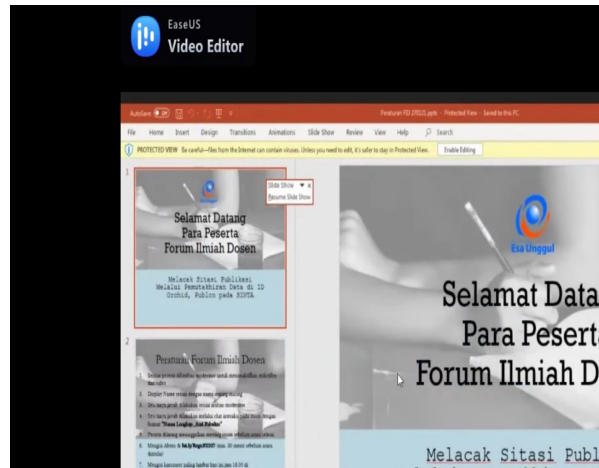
EaseUS
Video Editor

AutoSave Off
Peraturan FID 270121.pptx - Protected View - Saved to this PC

File Home Insert Design Transitions Animations Slide Show Review View Help Search

PROTECTED VIEW Be careful—files from the Internet can contain viruses. Unless you need to edit, it's safer to stay in Protected View. Enable Editing

1

Slide Show
Resume Slide Show

Selamat Datang
Para Peserta
Forum Ilmiah Dosen

Melacak Sitasi Publikasi
Melalui Pemutakhiran Data di ID Orchid, Publon pada SINTA

2

Peraturan Forum Ilmiah Dosen

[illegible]

Esa Unggul

Selamat Data
Para Pesert
Forum Ilmiah D

Melacak Sitasi Publ